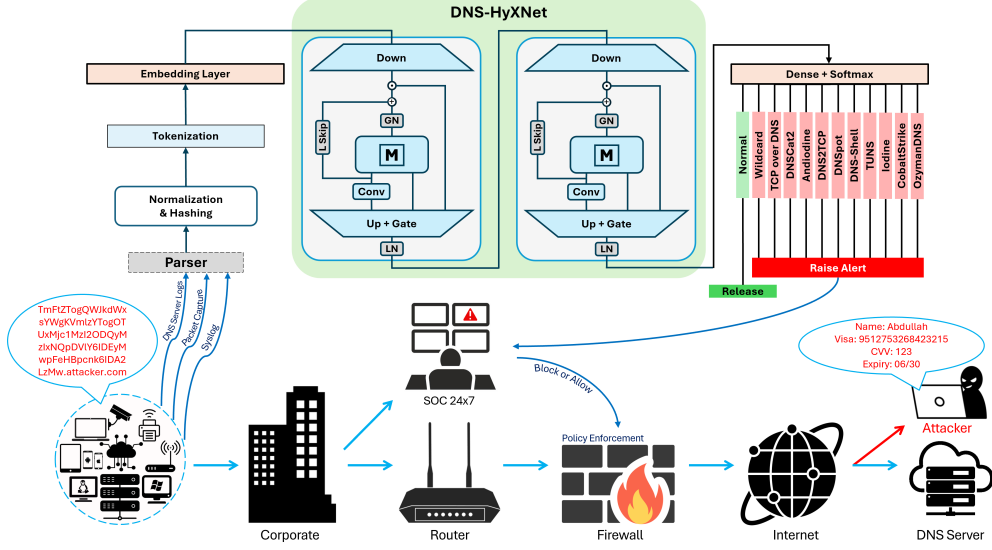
DNS-HyXNet

Embedding Layer

Tokenization

Normalization & Hashing

Parser

Down

GN

L Skip

M

Conv

Up + Gate

LN

Down

GN

L Skip

M

Conv

Up + Gate

LN

Dense + Softmax

Normal

Wildcard

TCP over DNS

DNSCat2

Andiodine

DNS2TCP

DNSpot

DNS-Shell

TUNS

Iodine

CobaltStrike

OzymanDNS

Raise Alert

Release

TmFtZTogQWJkdWx sYWgKVmlzYTogOT UxMjc1MzI2ODQyM zIxNQpDVlY6IDEyM wpFeHBpcnk6IDA2 LzMw.attacker.com

DNS Server Logs

Packet Capture

Syslog

SOC 24x7

Block or Allow

Policy Enforcement

Name: Abdullah
Visa: 9512753268423215
CVV: 123
Expiry: 06/30

Attacker

Corporate

Router

Firewall

Internet

DNS Server